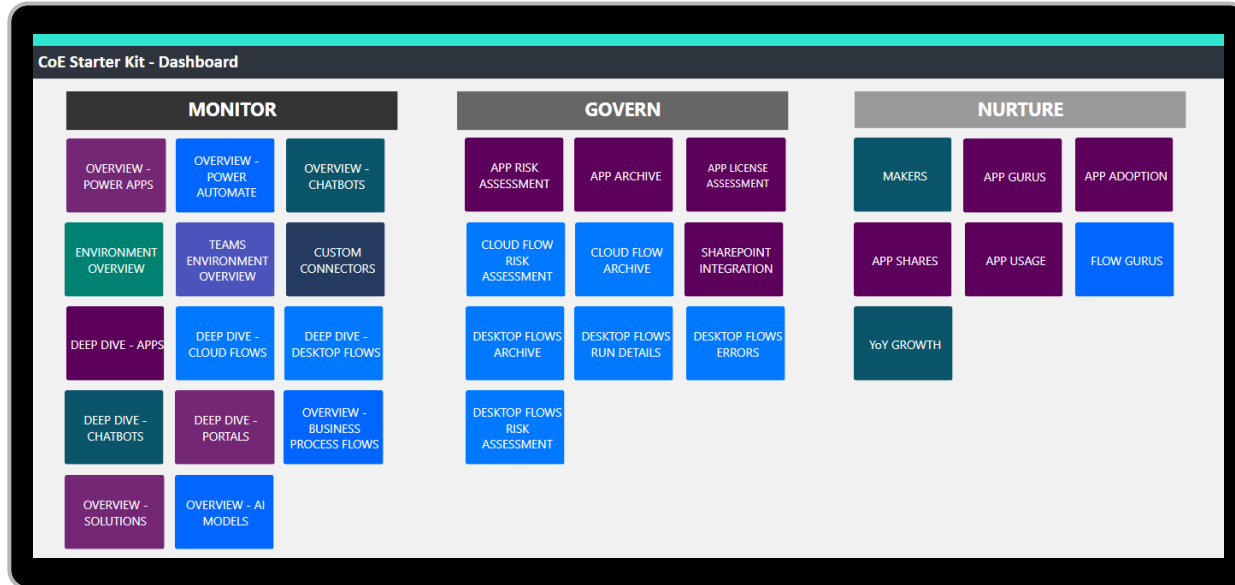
CoE Starter Kit - Dashboard

MONITOR

OVERVIEW - POWER APPS
OVERVIEW - POWER AUTOMATE
OVERVIEW - CHATBOTS
ENVIRONMENT OVERVIEW
TEAMS ENVIRONMENT OVERVIEW
CUSTOM CONNECTORS
DEEP DIVE - APPS
DEEP DIVE - CLOUD FLOWS
DEEP DIVE - DESKTOP FLOWS
DEEP DIVE - CHATBOTS
DEEP DIVE - PORTALS
OVERVIEW - BUSINESS PROCESS FLOWS
OVERVIEW - SOLUTIONS
OVERVIEW - AI MODELS

GOVERN

APP RISK ASSESSMENT
APP ARCHIVE
APP LICENSE ASSESSMENT
CLOUD FLOW RISK ASSESSMENT
CLOUD FLOW ARCHIVE
SHAREPOINT INTEGRATION
DESKTOP FLOWS ARCHIVE
DESKTOP FLOWS RUN DETAILS
DESKTOP FLOWS ERRORS
DESKTOP FLOWS RISK ASSESSMENT

NURTURE

MAKERS
APP GURUS
APP ADOPTION
APP SHARES
APP USAGE
FLOW GURUS
YoY GROWTH